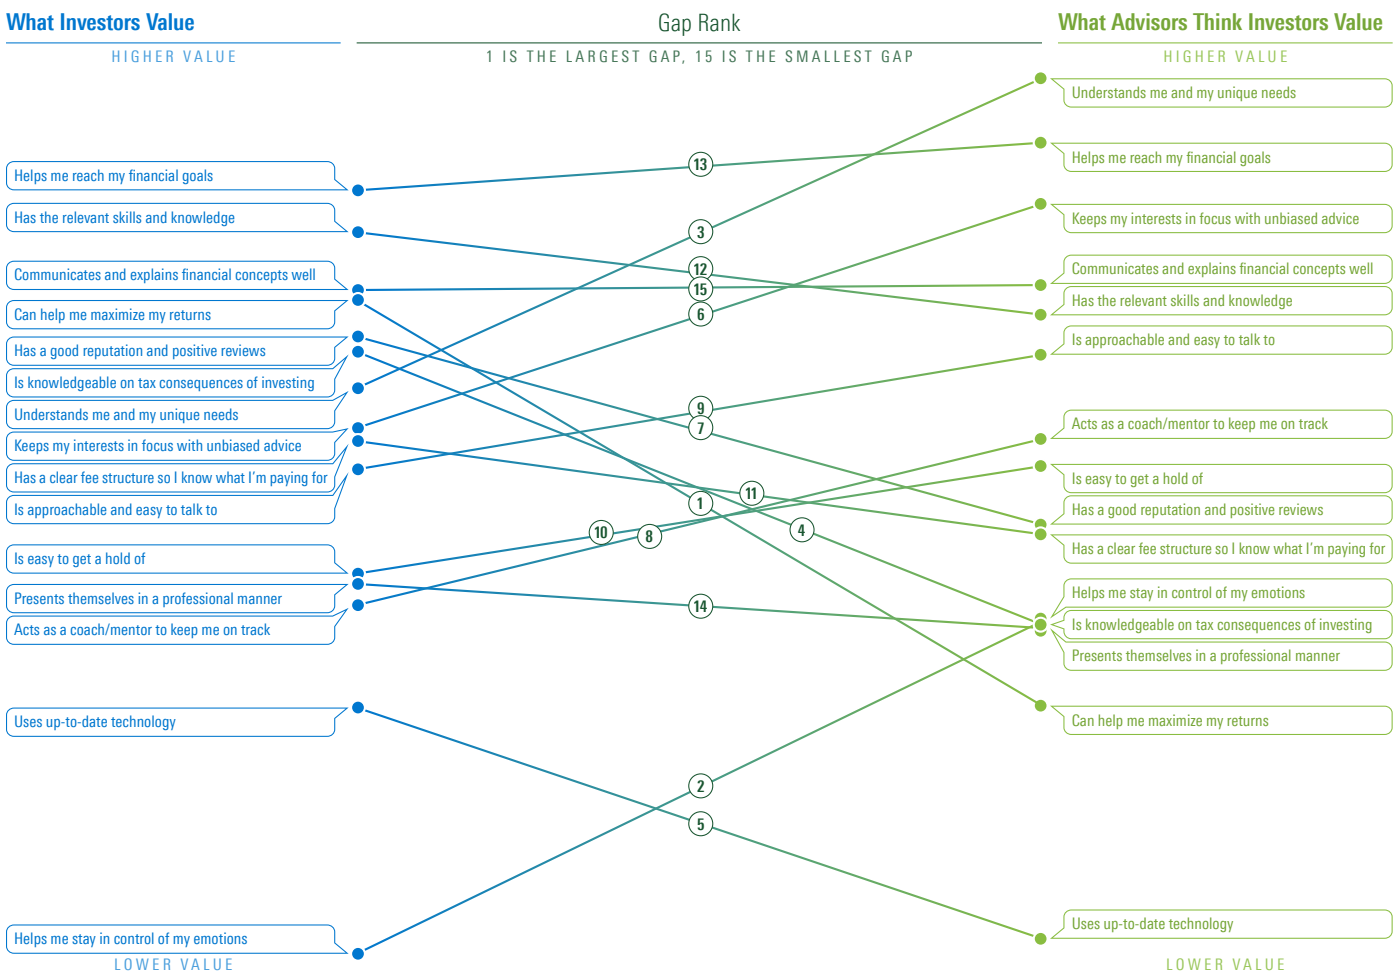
What Investors Value

HIGHER VALUE

Helps me reach my financial goals

Has the relevant skills and knowledge

Communicates and explains financial concepts well

Can help me maximize my returns

Has a good reputation and positive reviews

Is knowledgeable on tax consequences of investing

Understands me and my unique needs

Keeps my interests in focus with unbiased advice

Has a clear fee structure so I know what I'm paying for

Is approachable and easy to talk to

Is easy to get a hold of

Presents themselves in a professional manner

Acts as a coach/mentor to keep me on track

Uses up-to-date technology

Helps me stay in control of my emotions

LOWER VALUE

Gap Rank

1 IS THE LARGEST GAP, 15 IS THE SMALLEST GAP

13
3
12
15
6
9
7
11
1
4
10
8
14
2
5

What Advisors Think Investors Value

HIGHER VALUE

Understands me and my unique needs

Helps me reach my financial goals

Keeps my interests in focus with unbiased advice

Communicates and explains financial concepts well

Has the relevant skills and knowledge

Is approachable and easy to talk to

Acts as a coach/mentor to keep me on track

Is easy to get a hold of

Has a good reputation and positive reviews

Has a clear fee structure so I know what I'm paying for

Helps me stay in control of my emotions

Is knowledgeable on tax consequences of investing

Presents themselves in a professional manner

Can help me maximize my returns

Uses up-to-date technology

LOWER VALUE